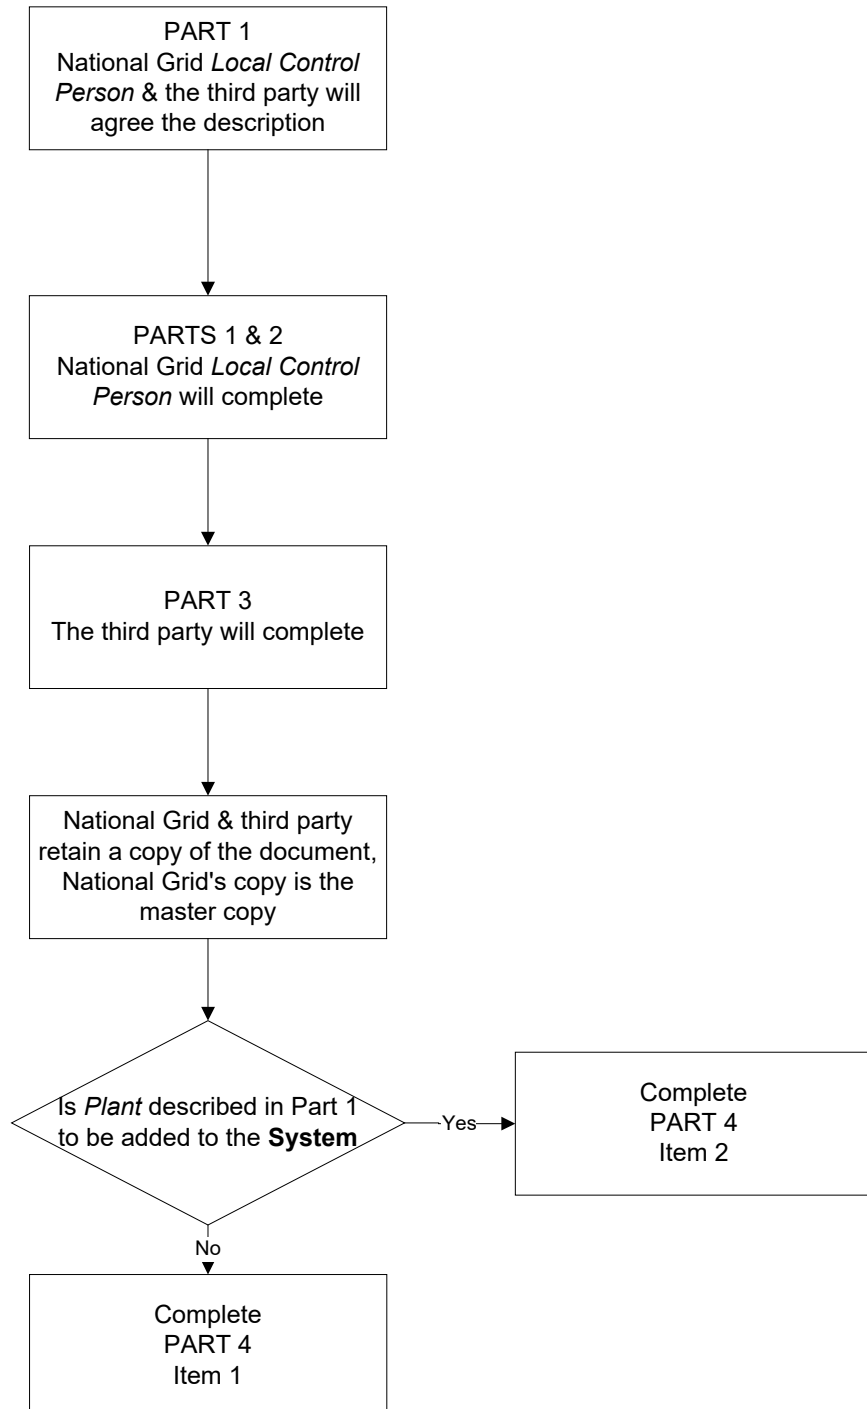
PART 1
National Grid Local Control Person & the third party will agree the description

PARTS 1 & 2
National Grid Local Control Person will complete

PART 3
The third party will complete

National Grid & third party retain a copy of the document, National Grid's copy is the master copy

Is Plant described in Part 1 to be added to the System

Yes

Complete
PART 4
Item 2

No

Complete
PART 4
Item 1